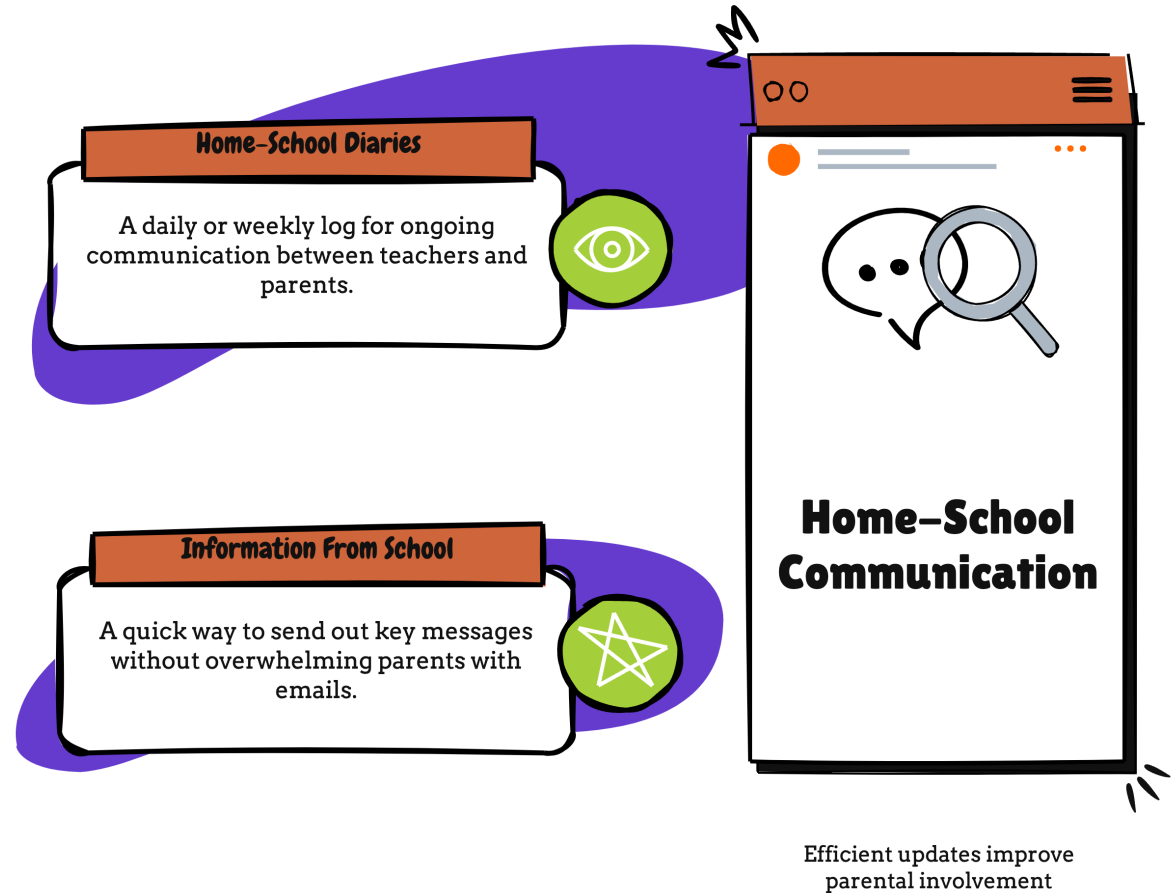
Home-School Diaries

A daily or weekly log for ongoing communication between teachers and parents.

Information From School

A quick way to send out key messages without overwhelming parents with emails.

Home-School Communication

Efficient updates improve parental involvement